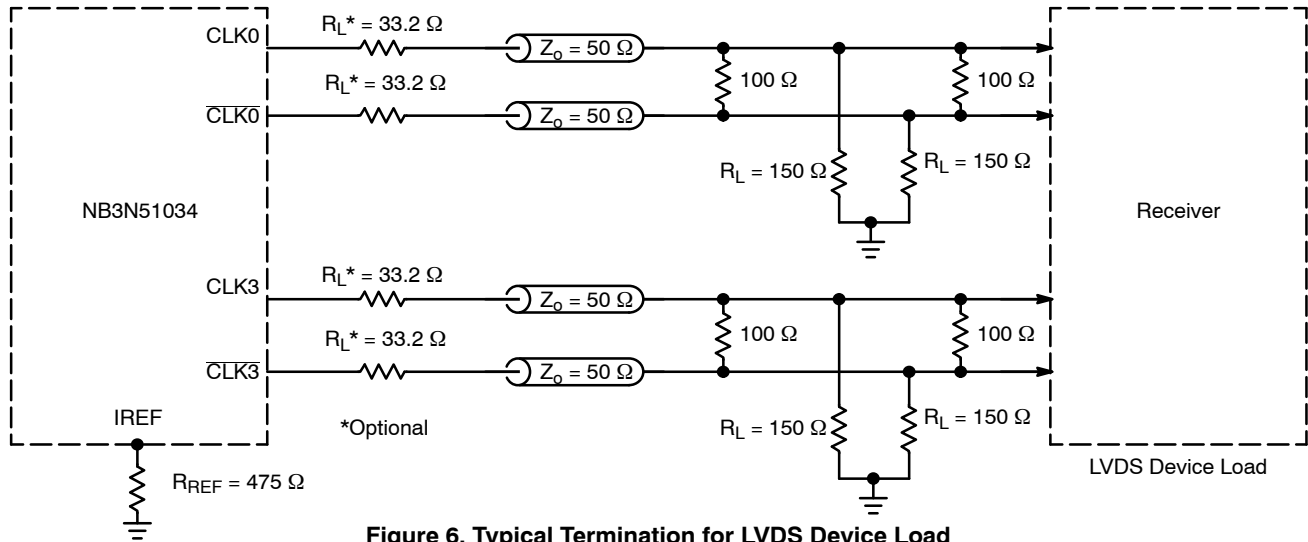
CLK0

$R_L$* = 33.2 Ω

$Z_o$ = 50 Ω

100 Ω

100 Ω

$\overline{CLK0}$

$R_L$* = 33.2 Ω

$Z_o$ = 50 Ω

$R_L$ = 150 Ω

$R_L$ = 150 Ω

NB3N51034

Receiver

CLK3

$R_L$* = 33.2 Ω

$Z_o$ = 50 Ω

100 Ω

100 Ω

$\overline{CLK3}$

$R_L$* = 33.2 Ω

$Z_o$ = 50 Ω

IREF

*Optional

$R_L$ = 150 Ω

$R_L$ = 150 Ω

$R_{REF}$ = 475 Ω

LVDS Device Load

Figure 6. Typical Termination for LVDS Device Load